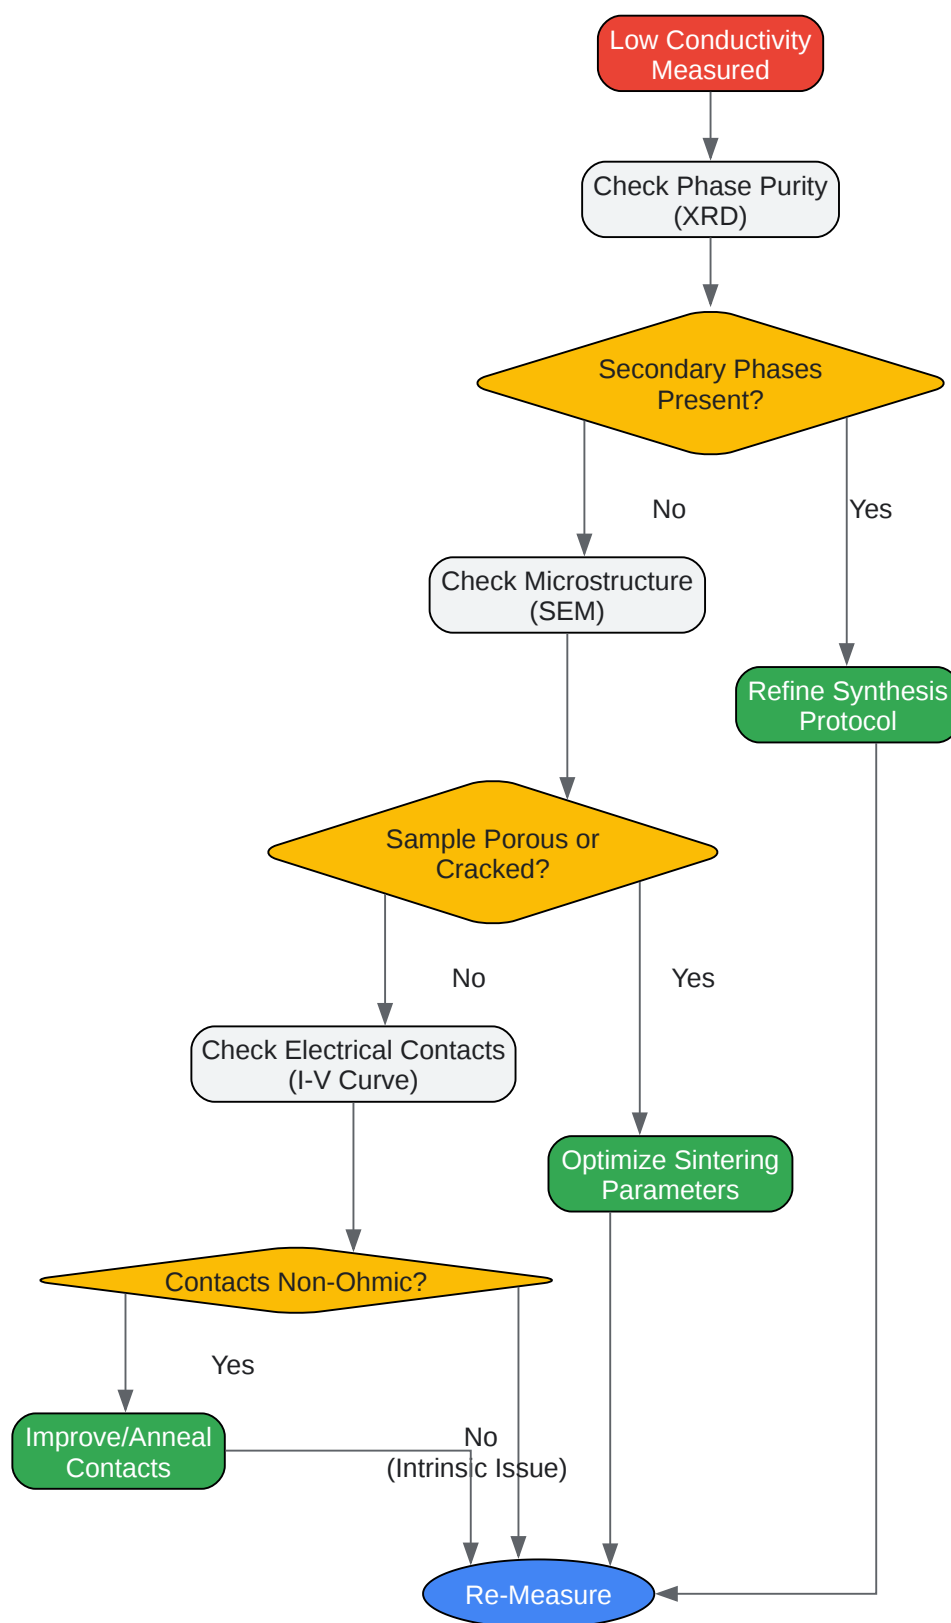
Low Conductivity Measured

Check Phase Purity (XRD)

Secondary Phases Present?

No

Yes

Check Microstructure (SEM)

Refine Synthesis Protocol

Sample Porous or Cracked?

No

Yes

Check Electrical Contacts (I-V Curve)

Optimize Sintering Parameters

Contacts Non-Ohmic?

Yes

Improve/Anneal Contacts

No (Intrinsic Issue)

Re-Measure